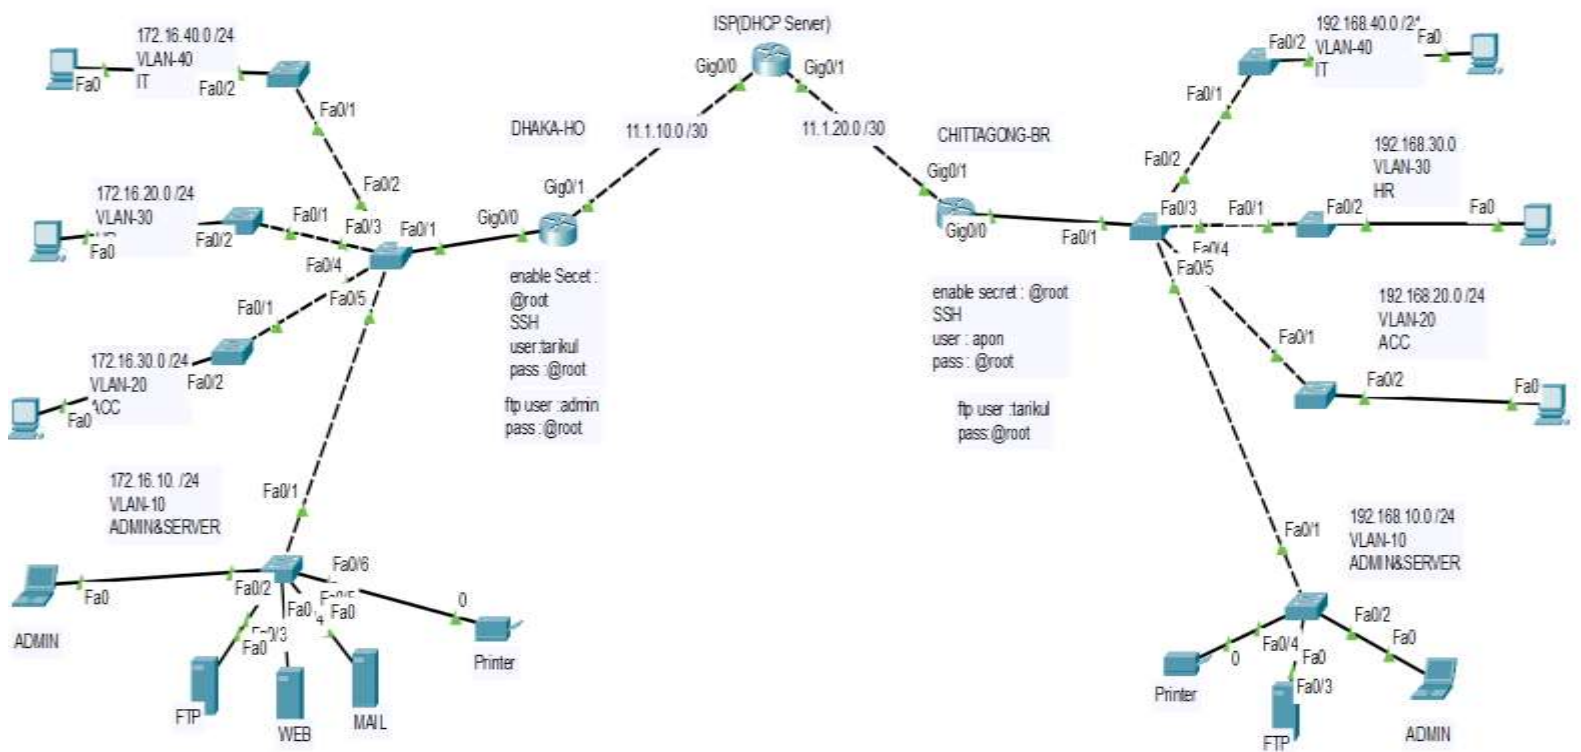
172.16.40.0 /24
VLAN-40
IT
Fa0
Fa0/2
Fa0/1

ISP(DHCP Server)
Gig0/0
Gig0/1

DHAKA-HO
11.1.10.0 /30
11.1.20.0 /30
CHITTAGONG-BR

192.168.40.0 /24
VLAN-40
IT
Fa0/2
Fa0
Fa0/1

172.16.20.0 /24
VLAN-30
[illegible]
Fa0
Fa0/2
Fa0/1
Fa0/2
Fa0/3
Fa0/1
Fa0/4
Fa0/5
Gig0/1
Gig0/0

Gig0/1
Gig0/0
Fa0/1
Fa0/2
Fa0/3
Fa0/1
Fa0/4
Fa0/5

192.168.30.0
VLAN-30
HR
Fa0/2
Fa0

enable Secet :
@root
SSH
user:tarikul
pass :@root

ftp user :admin
pass :@root

enable secret : @root
SSH
user : apon
pass : @root

ftp user :tarikul
pass:@root

Fa0/1
172.16.30.0 /24
VLAN-20
ACC
Fa0/2
Fa0

192.168.20.0 /24
VLAN-20
ACC
Fa0/1
Fa0/2
Fa0

172.16.10. /24
VLAN-10
ADMIN&SERVER
Fa0/1
Fa0/6
Fa0
Fa0/2
Fa0/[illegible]
Fa0/5
Fa0
Fa0/3
Fa0
0
ADMIN
FTP
WEB
MAIL
Printer

192.168.10.0 /24
VLAN-10
ADMIN&SERVER
Fa0/1
Fa0/2
Fa0
Fa0/4
Fa0
Fa0/3
0
Printer
FTP
ADMIN